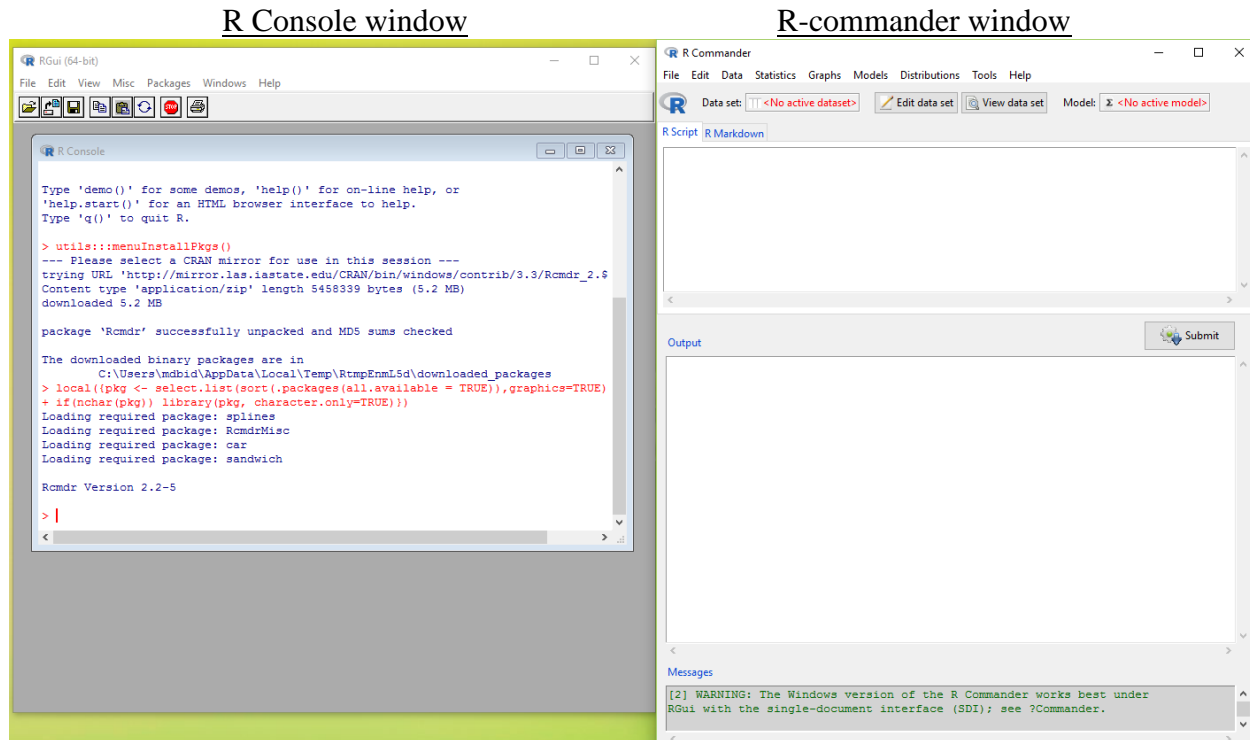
R Console window

R-commander window

RGui (64-bit)

File Edit View Misc Packages Windows Help

R Console

Type 'demo()' for some demos, 'help()' for on-line help, or
'help.start()' for an HTML browser interface to help.
Type 'q()' to quit R.

> utils:::menuInstallPkgs()
--- Please select a CRAN mirror for use in this session ---
trying URL 'http://mirror.las.iastate.edu/CRAN/bin/windows/contrib/3.3/Rcmdr_2.$
Content type 'application/zip' length 5458339 bytes (5.2 MB)
downloaded 5.2 MB

package 'Rcmdr' successfully unpacked and MD5 sums checked

The downloaded binary packages are in
C:\Users\mdbid\AppData\Local\Temp\RtmpEnmL5d\downloaded_packages
> local({pkg <- select.list(sort(.packages(all.available = TRUE)),graphics=TRUE)
+ if(nchar(pkg)) library(pkg, character.only=TRUE)})
Loading required package: splines
Loading required package: RcmdrMisc
Loading required package: car
Loading required package: sandwich

Rcmdr Version 2.2-5

>

R Commander

File Edit Data Statistics Graphs Models Distributions Tools Help

Data set: <No active dataset> Edit data set View data set Model: Σ <No active model>

R Script R Markdown

Submit

Output

Messages

[2] WARNING: The Windows version of the R Commander works best under
RGui with the single-document interface (SDI); see ?Commander.